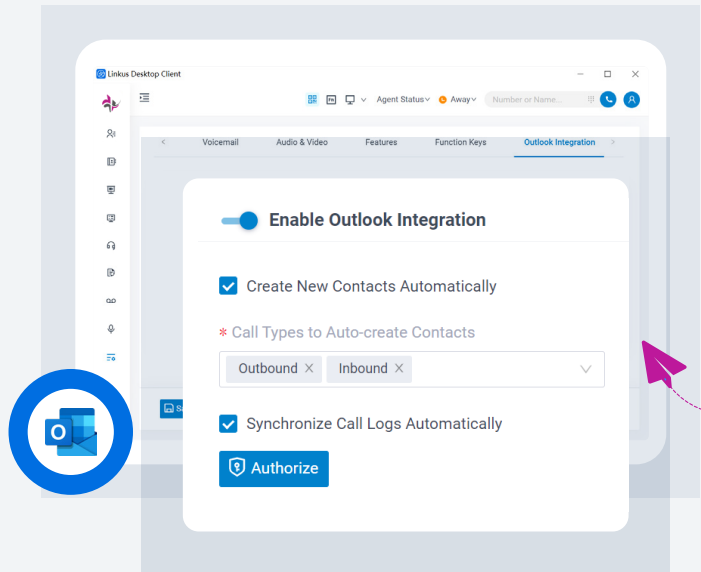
Linkus Desktop Client

Agent Status Away Number or Name...

Voicemail Audio & Video Features Function Keys Outlook Integration

Enable Outlook Integration

Create New Contacts Automatically

* Call Types to Auto-create Contacts

Outbound × Inbound ×

Synchronize Call Logs Automatically

Authorize

O